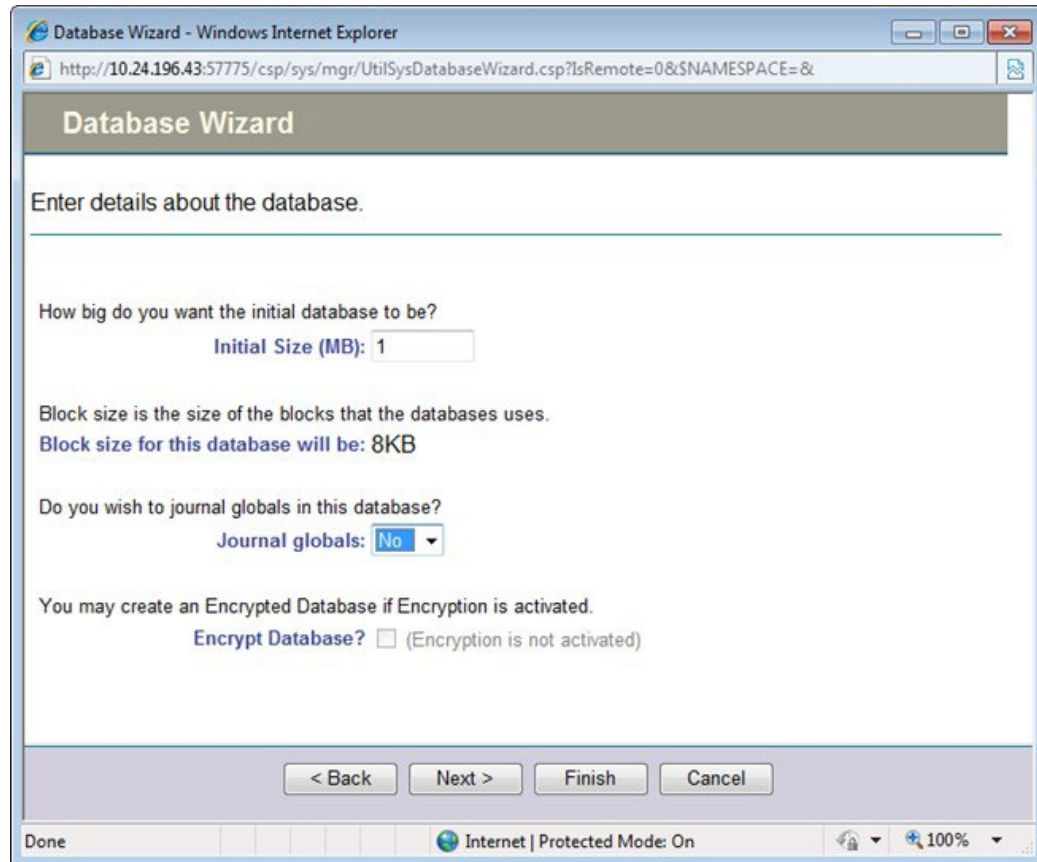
Database Wizard - Windows Internet Explorer

http://10.24.196.43:57775/csp/sys/mgr/UtilSysDatabaseWizard.csp?IsRemote=0&$NAMESPACE=&

Database Wizard

Enter details about the database.

How big do you want the initial database to be?

Initial Size (MB): 1

Block size is the size of the blocks that the databases uses.

Block size for this database will be: 8KB

Do you wish to journal globals in this database?

Journal globals: No

You may create an Encrypted Database if Encryption is activated.

Encrypt Database? (Encryption is not activated)

< Back Next > Finish Cancel

Done

Internet | Protected Mode: On

100%